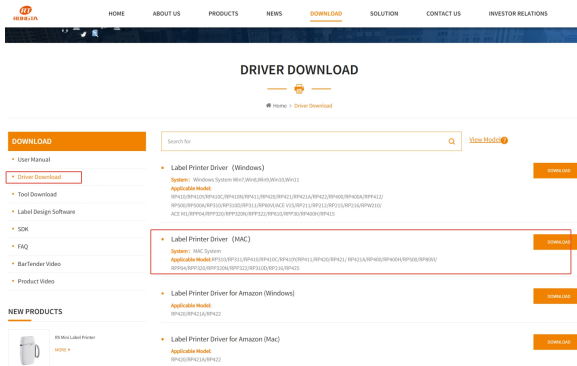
HOME ABOUT US PRODUCTS NEWS DOWNLOAD SOLUTION CONTACT US INVESTOR RELATIONS

DRIVER DOWNLOAD

Home > Driver Download

DOWNLOAD

User Manual

Driver Download

Tool Download

Label Design Software

SDK

FAQ

Bartender Video

Product Video

NEW PRODUCTS

RS Mini Label Printer

MORE

Search for

View Model

Label Printer Driver（Windows）

System: Windows System Win7,Win8,Win9,Win10,Win11

Applicable Model:

RP410/RP410S/RP410C/RP410N/RP411/RP420/RP421/RP421A/RP422/RP400/RP400A/RP412/ RP500/RP500A/RP510/RP510D/RP511/RP600/ACE V1S/RP211/RP212/RP210/RP216/RPW210/ ACE H1/RPP04/RP320/RP320N/RP322/RP810/RP80/RP400H/RP415

DOWNLOAD

Label Printer Driver（MAC）

System: MAC System

Applicable Model: RP310/RP311/RP410/RP410C/RP410S/RP411/RP420/RP421/ RP421A/RP400/RP400H/RP500/RP80/ RP80A/RP320/RP320N/RP322/RP810D/RP216/RP425

DOWNLOAD

Label Printer Driver for Amazon (Windows)

Applicable Model:

RP420/RP421A/RP422

DOWNLOAD

Label Printer Driver for Amazon (Mac)

Applicable Model:

RP420/RP421A/RP422

DOWNLOAD